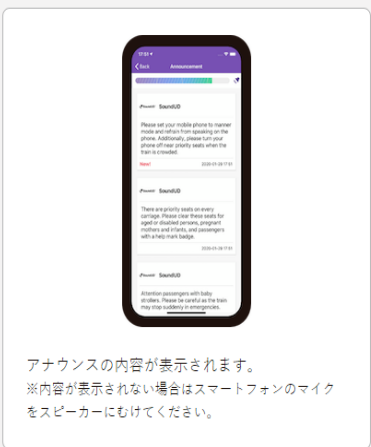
17:53

Back

Announcement

SoundUD

Please set your mobile phone to manner mode and refrain from speaking on the phone. Additionally, please turn your phone off near priority seats when the train is crowded.

New!

2020-01-28 17:51

SoundUD

There are priority seats on every carriage. Please clear these seats for aged or disabled persons, pregnant mothers and infants, and passengers with a help mark badge.

2020-01-28 17:51

SoundUD

Attention passengers with baby strollers. Please be careful as the train may stop suddenly in emergencies.

アナウンスの内容が表示されます。
※内容が表示されない場合はスマートフォンのマイクをスピーカーにむけてください。